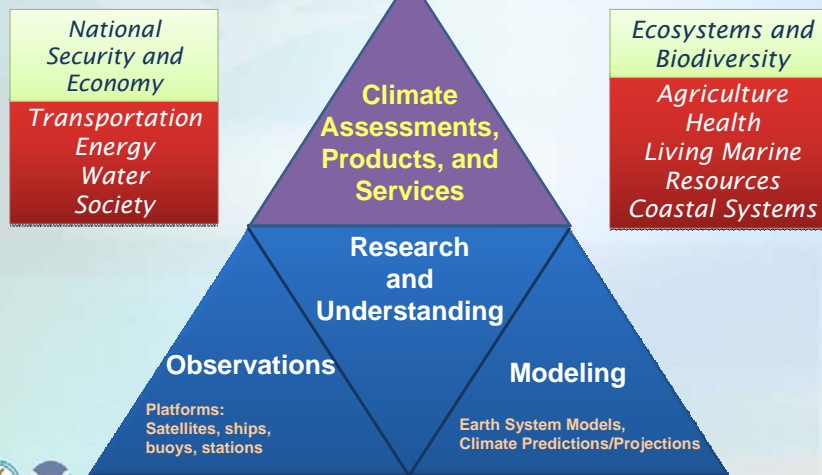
National Security and Economy

Transportation
Energy
Water
Society

Climate Assessments, Products, and Services

Ecosystems and Biodiversity

Agriculture
Health
Living Marine Resources
Coastal Systems

Research and Understanding

Observations

Platforms:
Satellites, ships, buoys, stations

Modeling

Earth System Models, Climate Predictions/Projections